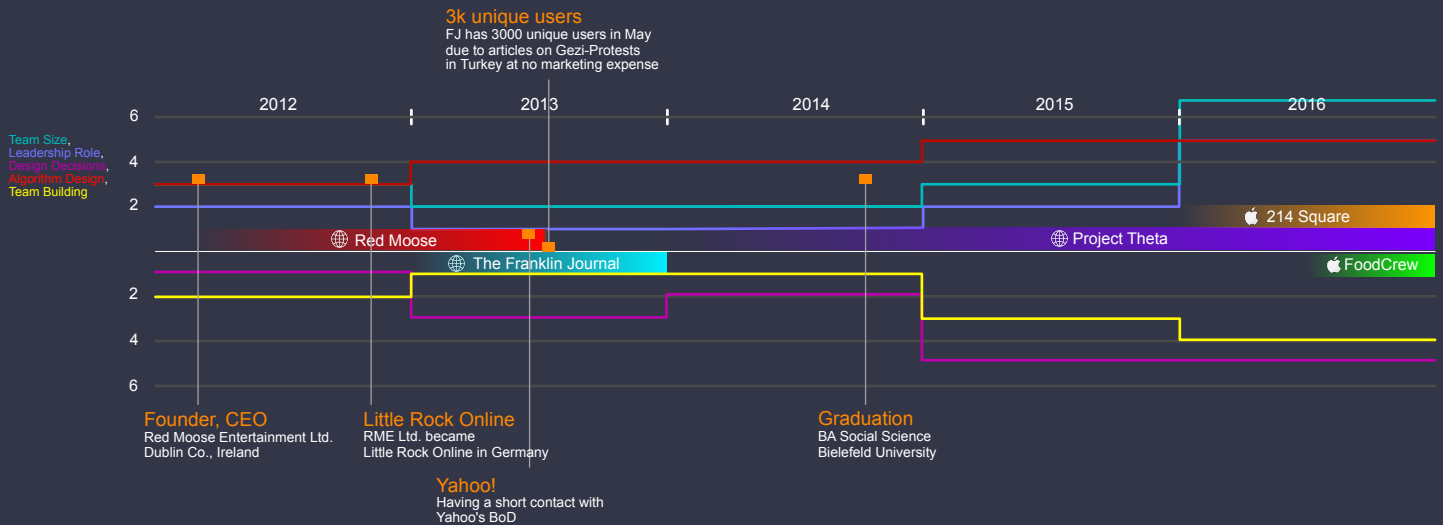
3k unique users
FJ has 3000 unique users in May due to articles on Gezi-Protests in Turkey at no marketing expense

Team Size, Leadership Role, Design Decisions, Algorithm Design, Team Building

2012
2013
2014
2015
2016

6
4
2

Red Moose
Project Theta
214 Square
The Franklin Journal
FoodCrew

2
4
6

Founder, CEO
Red Moose Entertainment Ltd.
Dublin Co., Ireland

Little Rock Online
RME Ltd. became
Little Rock Online in Germany

Graduation
BA Social Science
Bielefeld University

Yahoo!
Having a short contact with
Yahoo's BoD